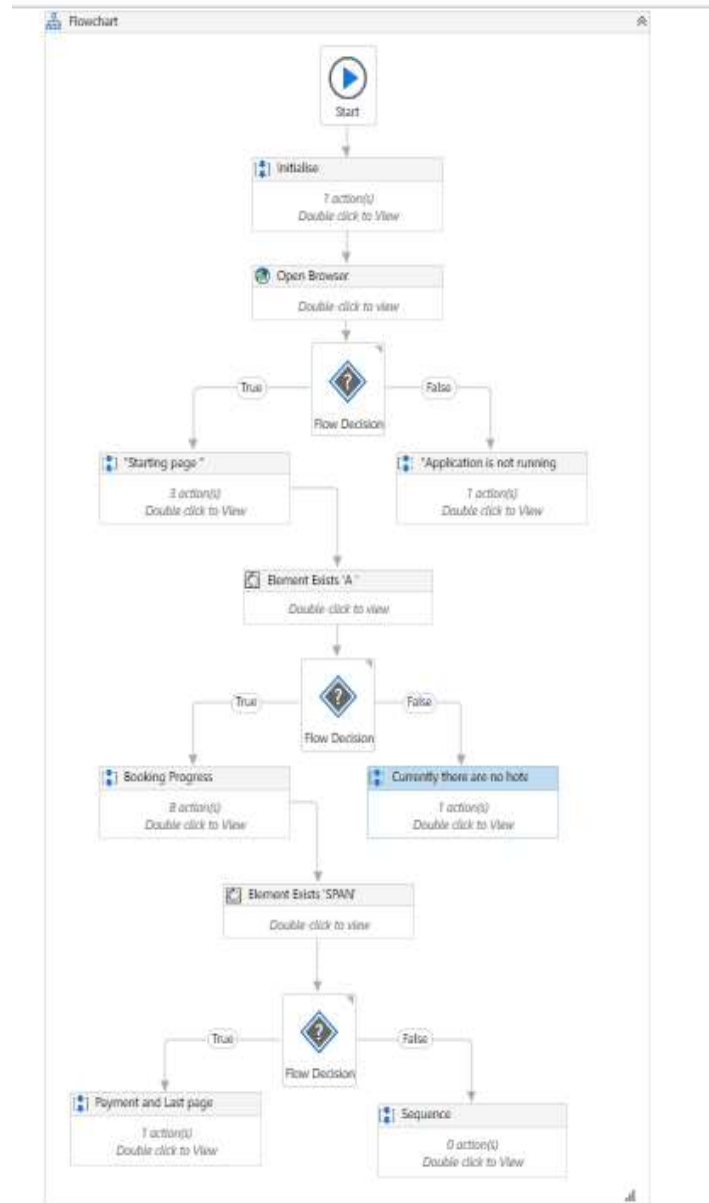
Flowchart

Start

Initialise
7 action(s)
Double click to View

Open Browser
Double click to view

True
Flow Decision
False

"Starting page "
3 action(s)
Double click to View

"Application is not running
1 action(s)
Double click to View

Element Exists 'A '
Double click to view

True
Flow Decision
False

Booking Progress
8 action(s)
Double click to View

Currently there are no hote
1 action(s)
Double click to View

Element Exists 'SPAN'
Double click to view

True
Flow Decision
False

Payment and Last page
1 action(s)
Double click to View

Sequence
0 action(s)
Double click to View